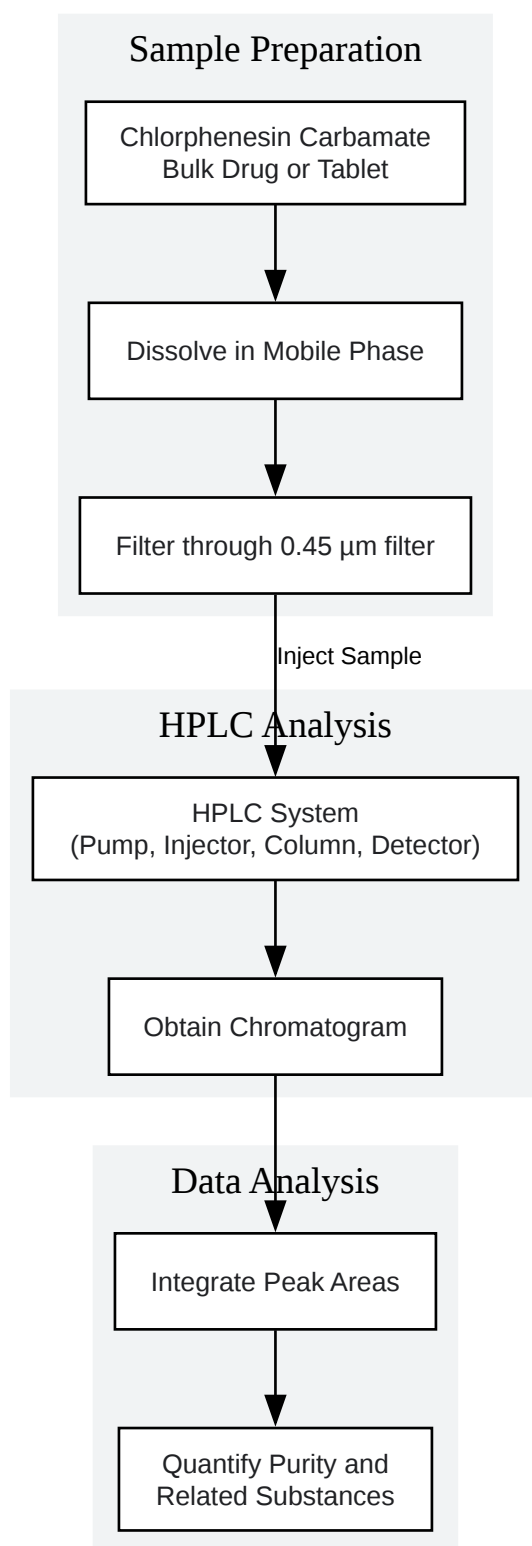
Sample Preparation

Chlorphenesin Carbamate Bulk Drug or Tablet

Dissolve in Mobile Phase

Filter through 0.45 µm filter

Inject Sample

HPLC Analysis

HPLC System (Pump, Injector, Column, Detector)

Obtain Chromatogram

Data Analysis

Integrate Peak Areas

Quantify Purity and Related Substances